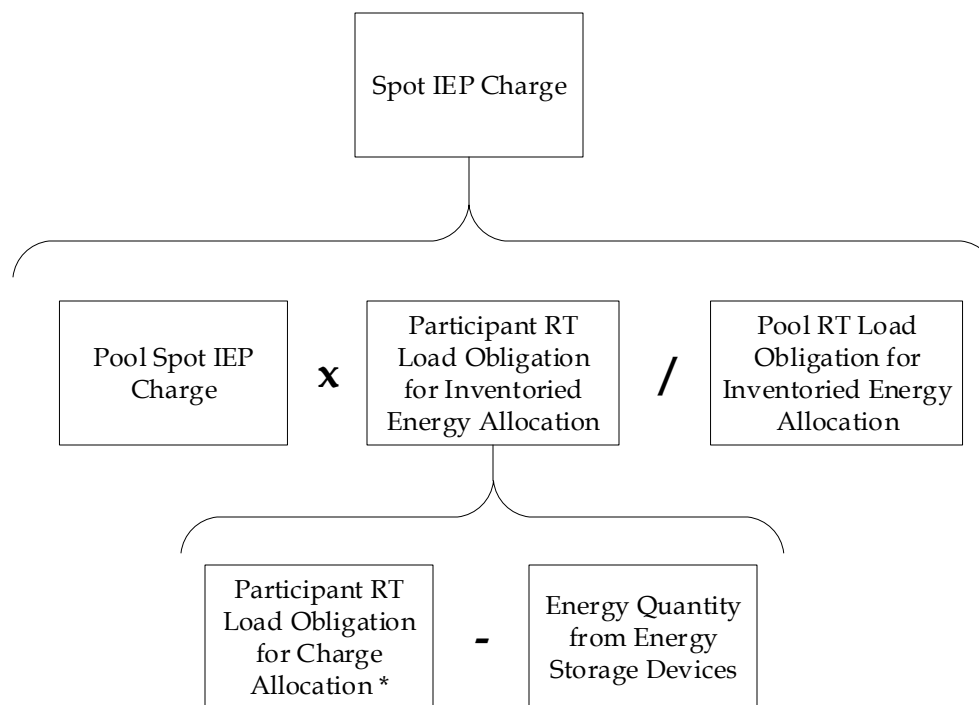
Spot IEP Charge

Pool Spot IEP Charge

x

Participant RT Load Obligation for Inventoried Energy Allocation

/

Pool RT Load Obligation for Inventoried Energy Allocation

Participant RT Load Obligation for Charge Allocation *

-

Energy Quantity from Energy Storage Devices